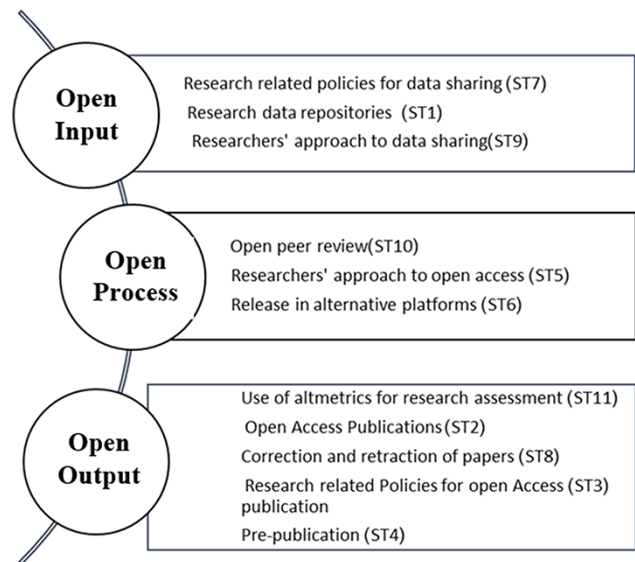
Open Input

Research related policies for data sharing (ST7)
Research data repositories (ST1)
Researchers' approach to data sharing(ST9)

Open Process

Open peer review(ST10)
Researchers' approach to open access (ST5)
Release in alternative platforms (ST6)

Open Output

Use of altmetrics for research assessment (ST11)
Open Access Publications(ST2)
Correction and retraction of papers (ST8)
Research related Policies for open Access (ST3) publication
Pre-publication (ST4)